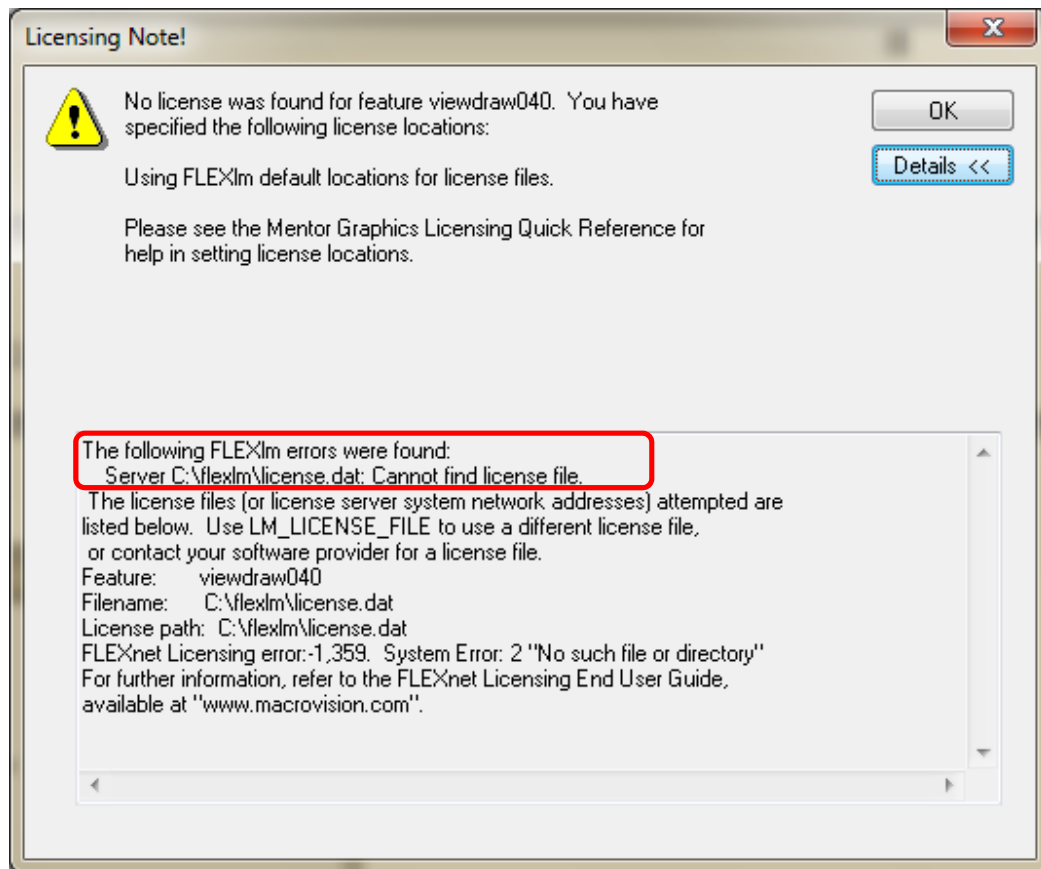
Licensing Note!

No license was found for feature viewdraw040. You have specified the following license locations:

Using FLEXlm default locations for license files.

Please see the Mentor Graphics Licensing Quick Reference for help in setting license locations.

OK

Details <<

The following FLEXlm errors were found:
Server C:\flexlm\license.dat: Cannot find license file.
The license files (or license server system network addresses) attempted are listed below. Use LM_LICENSE_FILE to use a different license file, or contact your software provider for a license file.
Feature: viewdraw040
Filename: C:\flexlm\license.dat
License path: C:\flexlm\license.dat
FLEXnet Licensing error:-1,359. System Error: 2 "No such file or directory"
For further information, refer to the FLEXnet Licensing End User Guide, available at "www.macrovision.com".